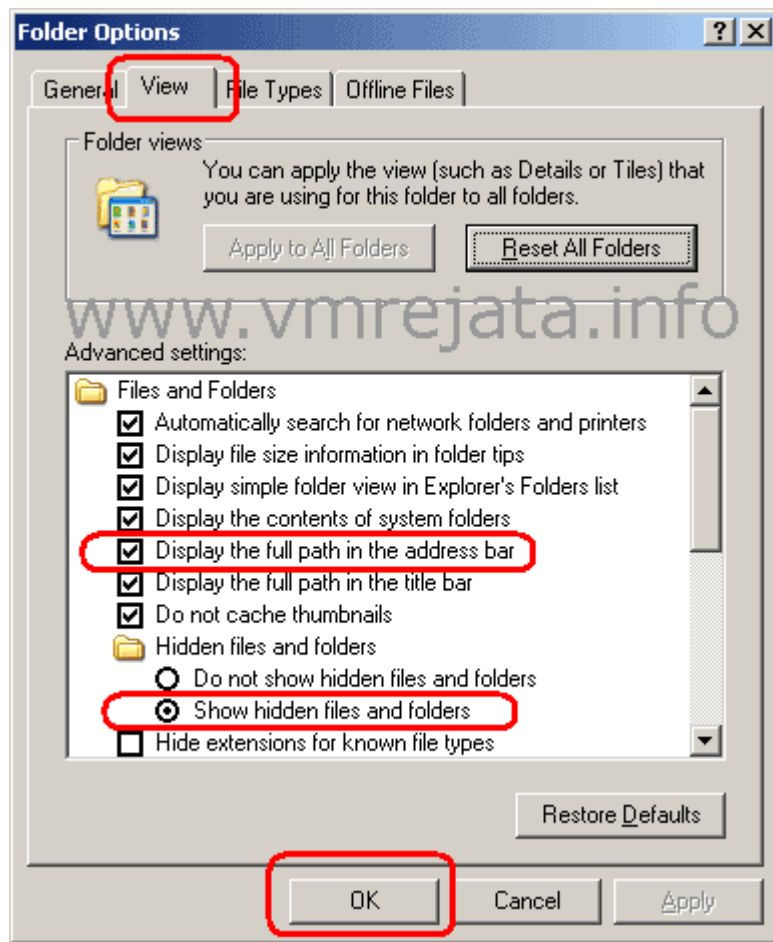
Folder Options

?
X

General
View
File Types
Offline Files

Folder views

You can apply the view (such as Details or Tiles) that you are using for this folder to all folders.

Apply to All Folders
Reset All Folders

www.vmrejata.info

Advanced settings:

Files and Folders
Automatically search for network folders and printers
Display file size information in folder tips
Display simple folder view in Explorer's Folders list
Display the contents of system folders
Display the full path in the address bar
Display the full path in the title bar
Do not cache thumbnails
Hidden files and folders
Do not show hidden files and folders
Show hidden files and folders
Hide extensions for known file types

Restore Defaults

OK
Cancel
Apply